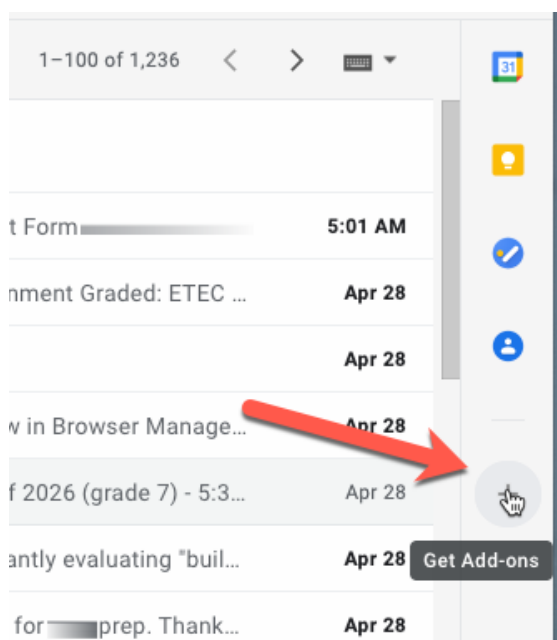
1–100 of 1,236

31

t Form 5:01 AM

nment Graded: ETEC ... Apr 28

Apr 28

w in Browser Manage... Apr 28

f 2026 (grade 7) - 5:3... Apr 28

antly evaluating "buil... Apr 28

for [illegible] prep. Thank... Apr 28

Get Add-ons